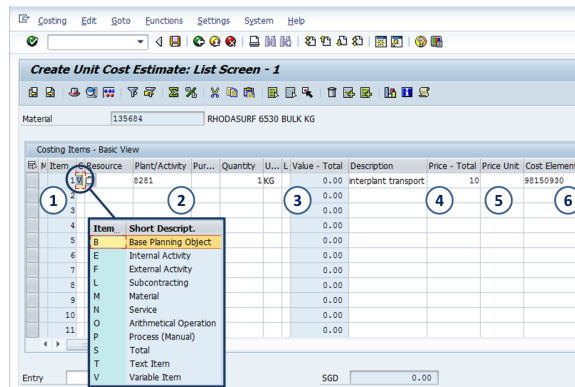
Costing Edit Goto Functions Settings System Help

Create Unit Cost Estimate: List Screen - 1

Material 135684 RHODASURF 6530 BULK KG

Costing Items - Basic View

| M | Item | C | Resource | Plant/Activity | Pur... | Quantity | U... | L | Value - Total | Description | Price - Total | Price Unit | Cost Element |
|---|---|---|---|---|---|---|---|---|---|---|---|---|---|
| | 1 | M | | 8281 | | 1 | KG | | 0.00 | interplant transport | 10 | | 98150930 |
| | 2 | | | | | | | | 0.00 | | | | |
| | 3 | | | | | | | | 0.00 | | | | |
| | 4 | | | | | | | | 0.00 | | | | |
| | 5 | | | | | | | | 0.00 | | | | |
| | 6 | | | | | | | | 0.00 | | | | |
| | 7 | | | | | | | | 0.00 | | | | |
| | 8 | | | | | | | | 0.00 | | | | |
| | 9 | | | | | | | | 0.00 | | | | |
| | 10 | | | | | | | | 0.00 | | | | |
| | 11 | | | | | | | | 0.00 | | | | |

1 2 3 4 5 6

| Item... | Short Descript. |
|---|---|
| B | Base Planning Object |
| E | Internal Activity |
| F | External Activity |
| L | Subcontracting |
| M | Material |
| N | Service |
| O | Arithmetical Operation |
| P | Process (Manual) |
| S | Total |
| T | Text Item |
| V | Variable Item |

Entry

SGD 0.00